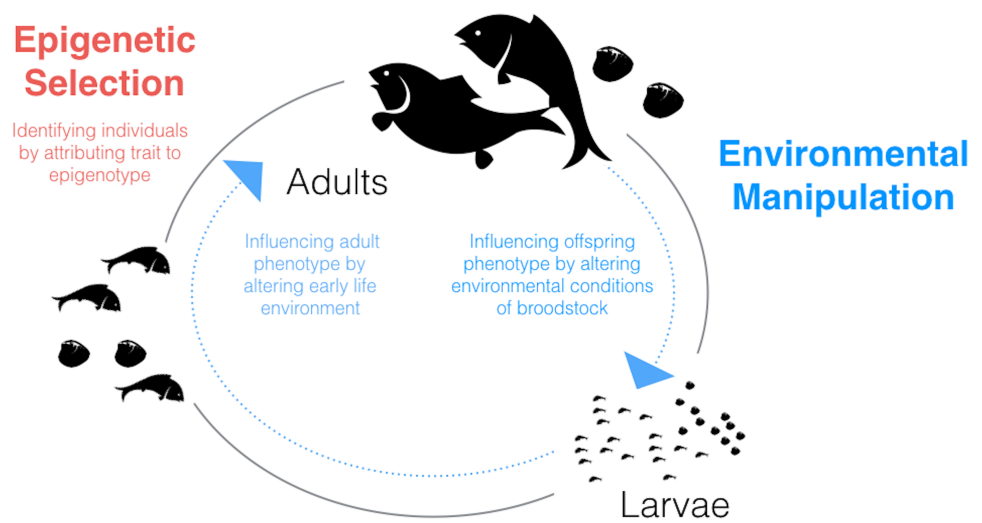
Epigenetic Selection

Identifying individuals by attributing trait to epigenotype

Adults

Environmental Manipulation

Influencing adult phenotype by altering early life environment

Influencing offspring phenotype by altering environmental conditions of broodstock

Larvae